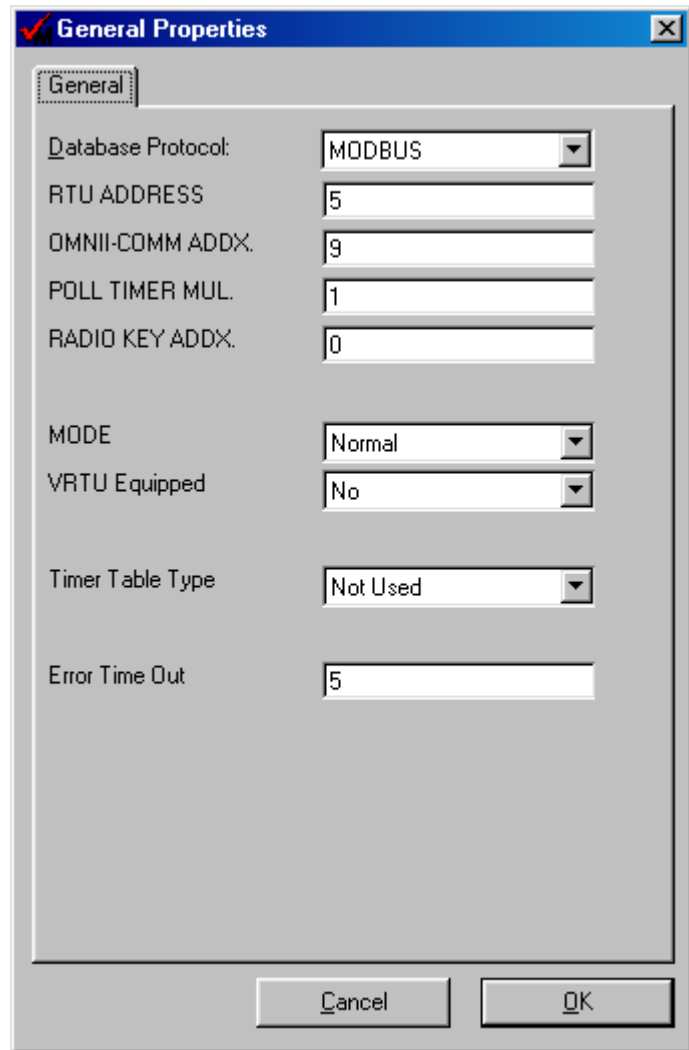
General Properties

General

Database Protocol: MODBUS

RTU ADDRESS 5

OMNII-COMM ADDX. 9

POLL TIMER MUL. 1

RADIO KEY ADDX. 0

MODE Normal

VRTU Equipped No

Timer Table Type Not Used

Error Time Out 5

Cancel

OK